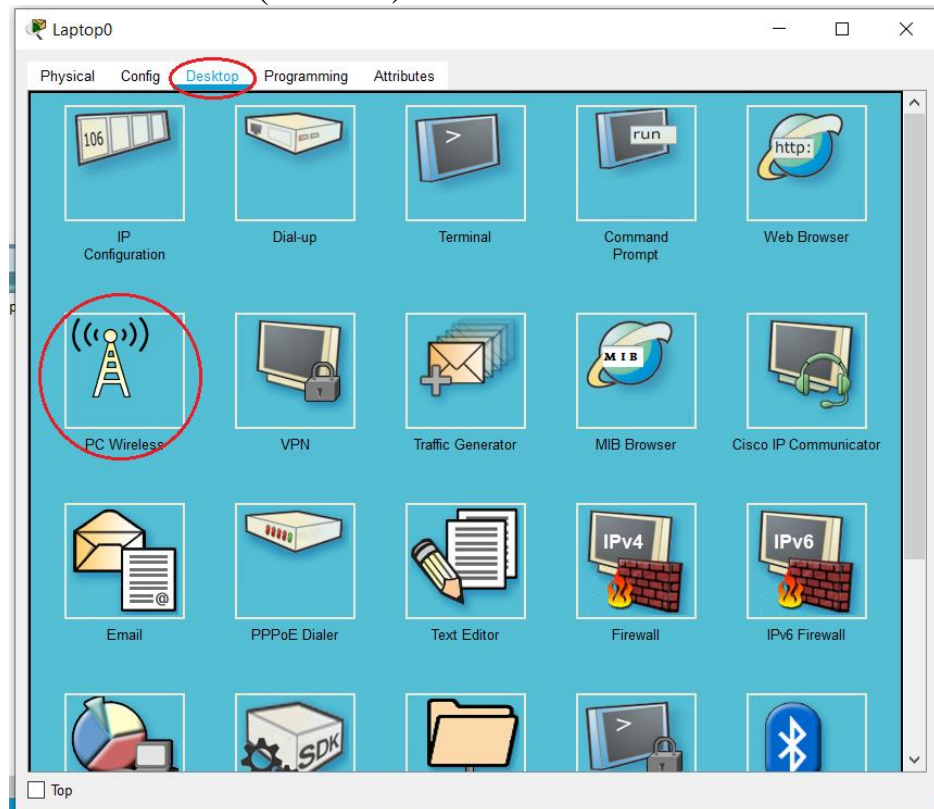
Laptop0

Physical Config Desktop Programming Attributes

106

IP Configuration

Dial-up

>

Terminal

run

Command Prompt

http:

Web Browser

PC Wireless

VPN

Traffic Generator

MIB

MIB Browser

Cisco IP Communicator

Email

PPPoE Dialer

Text Editor

IPv4

Firewall

IPv6

IPv6 Firewall

SDK

>

Top